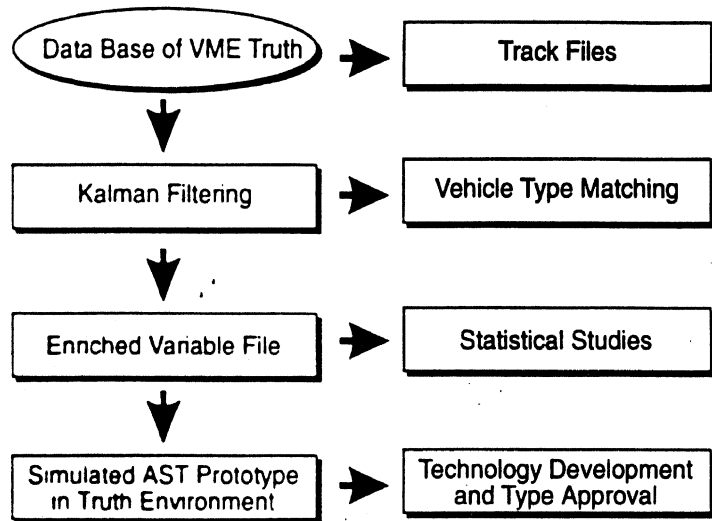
Data Base of VME Truth

Track Files

Kalman Filtering

Vehicle Type Matching

Ennched Vanable File

Statistical Studies

Sımulated AST Prototype ın Truth Envıronment

Technology Development and Type Approval